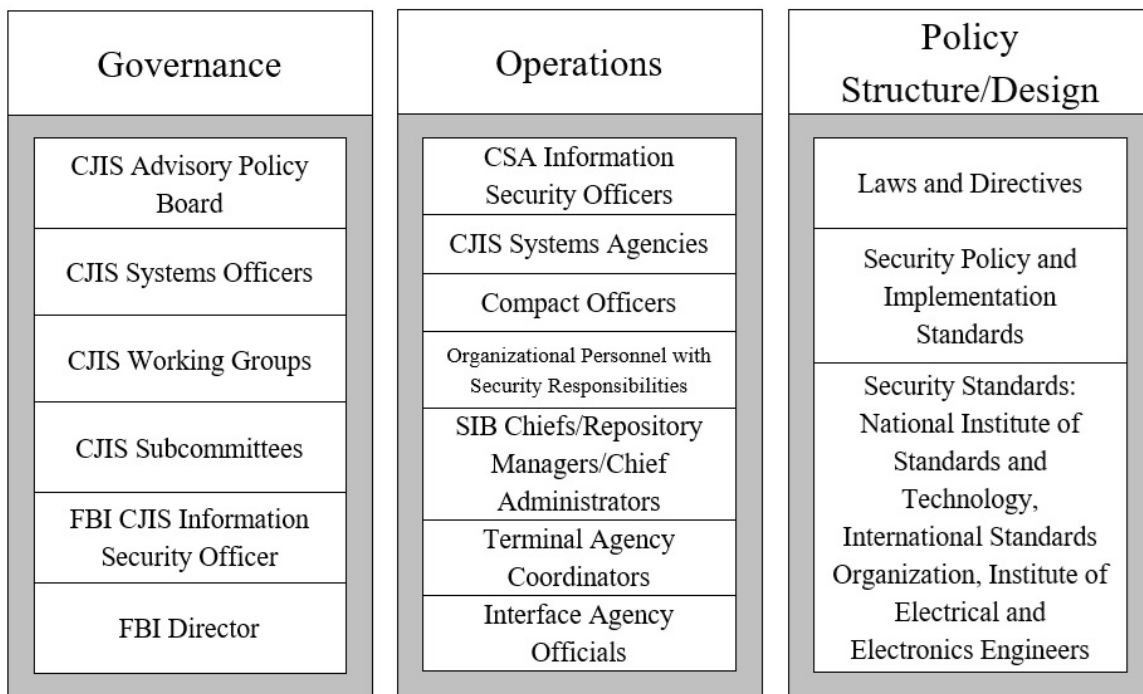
Governance

CJIS Advisory Policy Board

CJIS Systems Officers

CJIS Working Groups

CJIS Subcommittees

FBI CJIS Information Security Officer

FBI Director

Operations

CSA Information Security Officers

CJIS Systems Agencies

Compact Officers

Organizational Personnel with Security Responsibilities

SIB Chiefs/Repository Managers/Chief Administrators

Terminal Agency Coordinators

Interface Agency Officials

Policy Structure/Design

Laws and Directives

Security Policy and Implementation Standards

Security Standards: National Institute of Standards and Technology, International Standards Organization, Institute of Electrical and Electronics Engineers